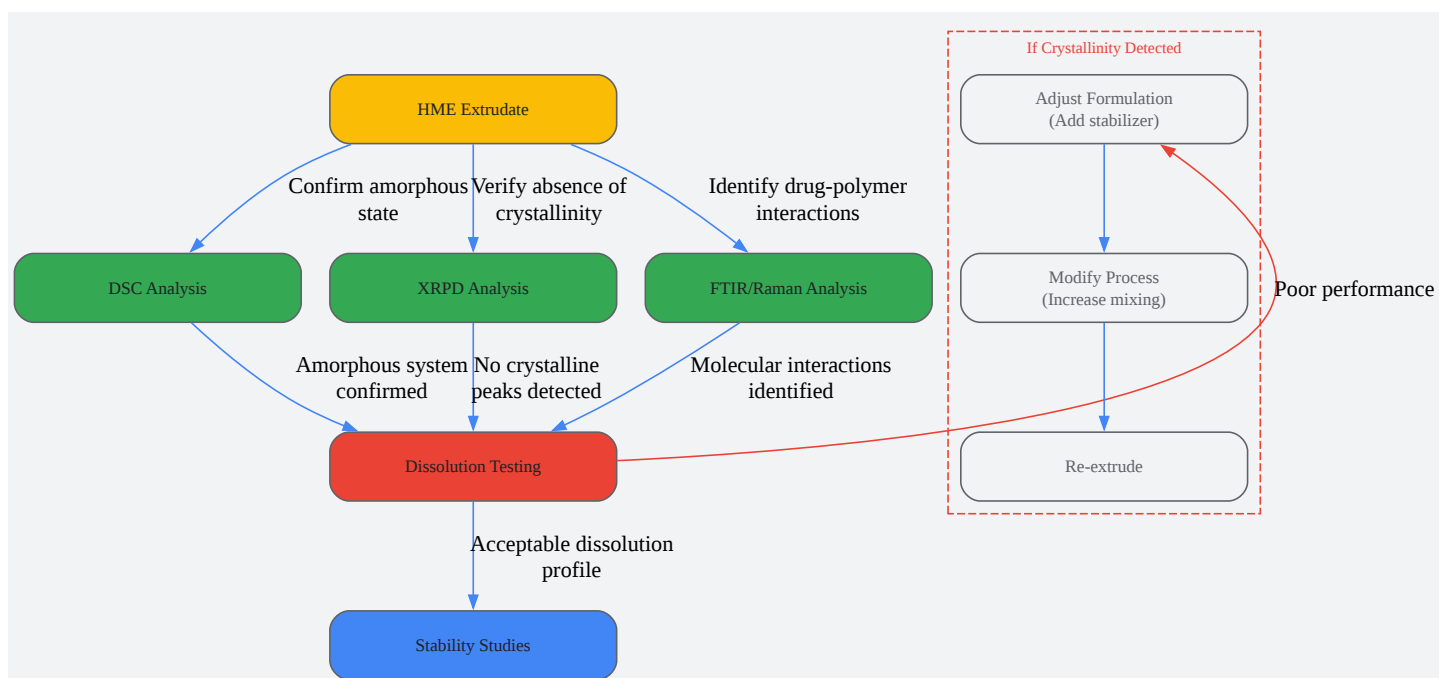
HME Extrudate

Confirm amorphous state

Verify absence of crystallinity

Identify drug-polymer interactions

DSC Analysis

XRPD Analysis

FTIR/Raman Analysis

Amorphous system confirmed

No crystalline peaks detected

Molecular interactions identified

Dissolution Testing

Acceptable dissolution profile

Stability Studies

If Crystallinity Detected

Adjust Formulation
(Add stabilizer)

Modify Process
(Increase mixing)

Re-extrude

Poor performance